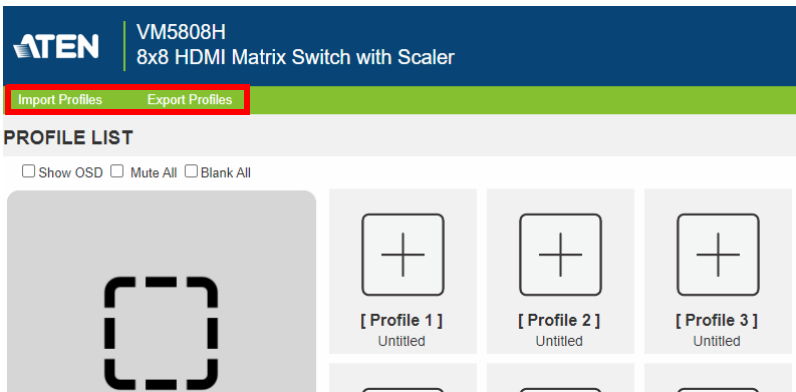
ATEN

VM5808H
8x8 HDMI Matrix Switch with Scaler

Import Profiles Export Profiles

PROFILE LIST

☐ Show OSD ☐ Mute All ☐ Blank All

[ Profile 1 ]
Untitled

[ Profile 2 ]
Untitled

[ Profile 3 ]
Untitled